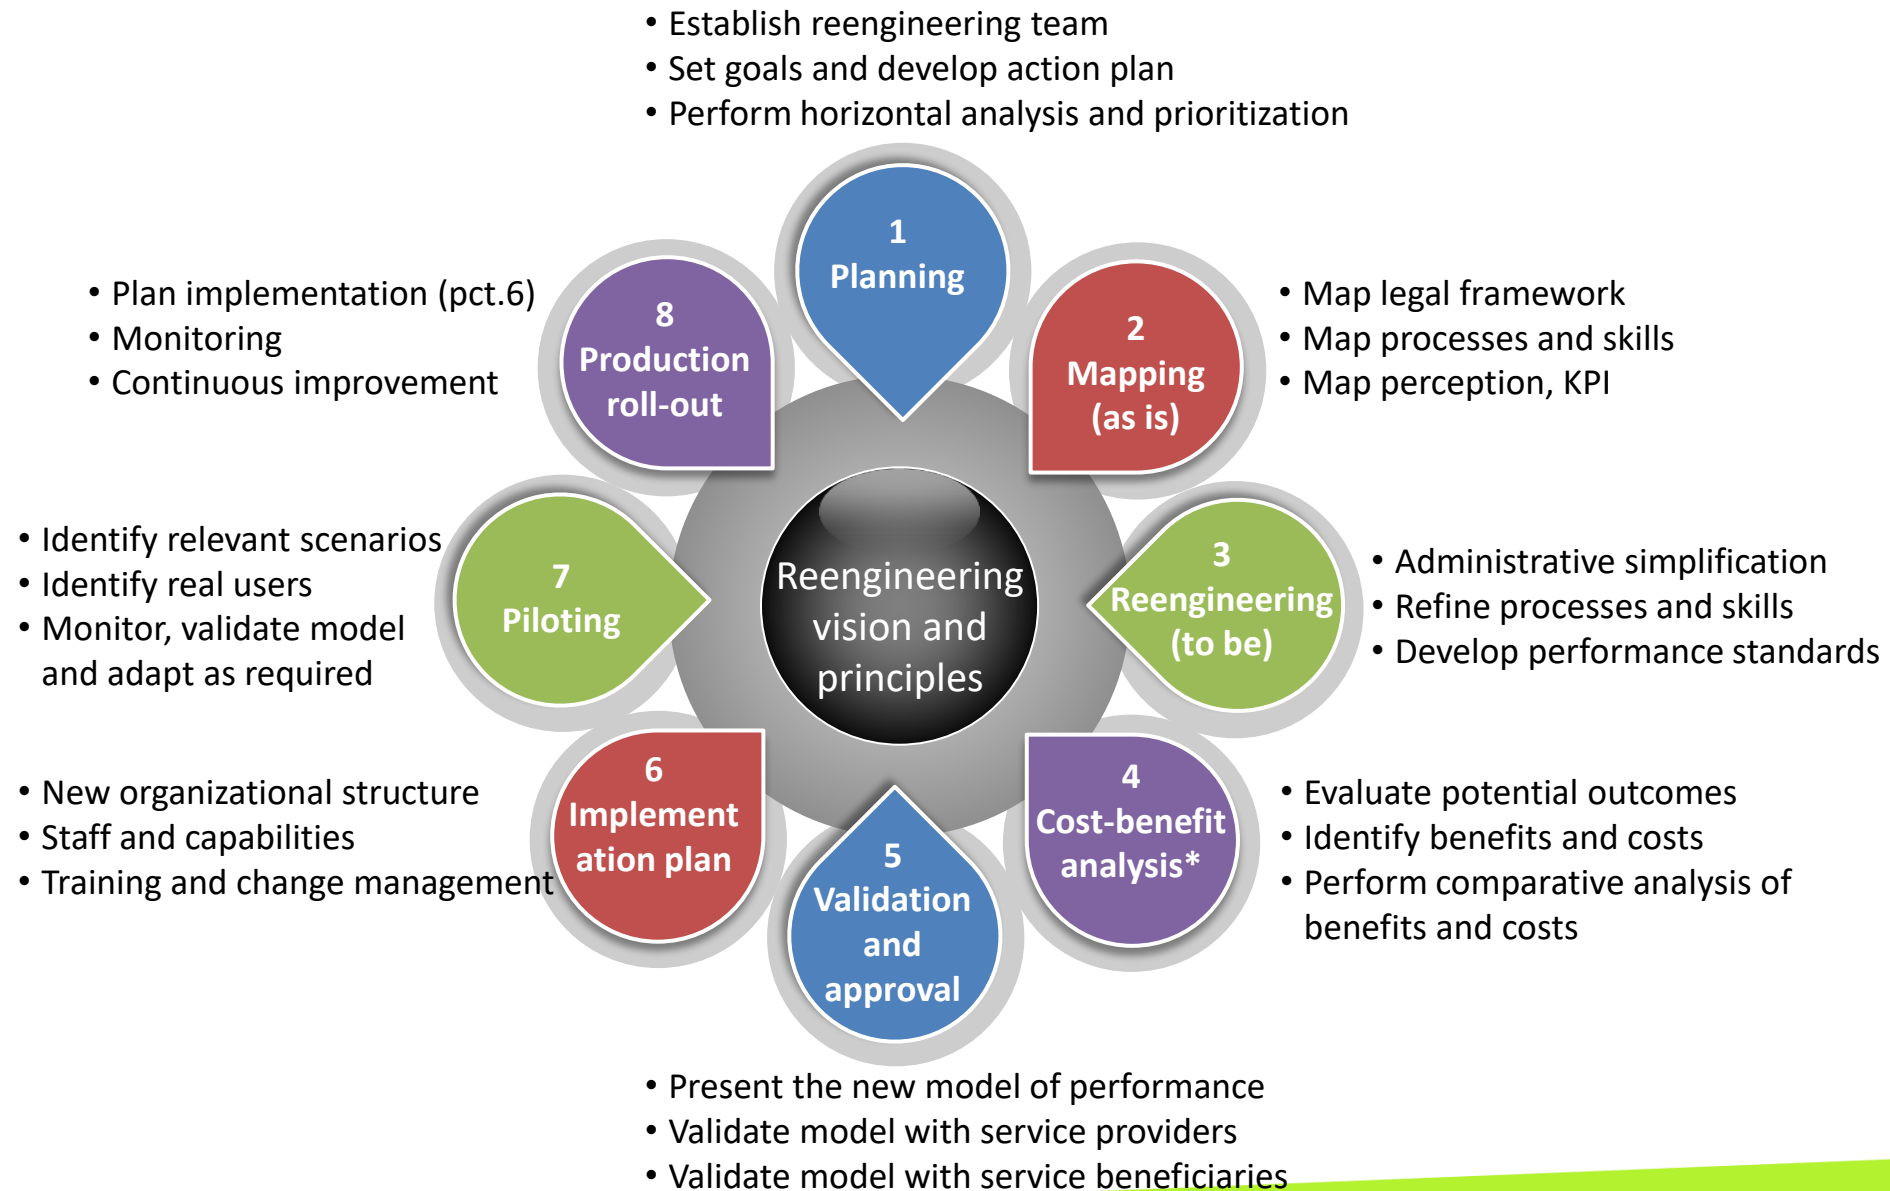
• Establish reengineering team
• Set goals and develop action plan
• Perform horizontal analysis and prioritization

1
Planning

• Plan implementation (pct.6)
• Monitoring
• Continuous improvement

8
Production roll-out

2
Mapping (as is)

• Map legal framework
• Map processes and skills
• Map perception, KPI

Reengineering vision and principles

• Identify relevant scenarios
• Identify real users
• Monitor, validate model and adapt as required

7
Piloting

3
Reengineering (to be)

• Administrative simplification
• Refine processes and skills
• Develop performance standards

• New organizational structure
• Staff and capabilities
• Training and change management

6
Implement ation plan

5
Validation and approval

4
Cost-benefit analysis*

• Evaluate potential outcomes
• Identify benefits and costs
• Perform comparative analysis of benefits and costs

• Present the new model of performance
• Validate model with service providers
• Validate model with service beneficiaries